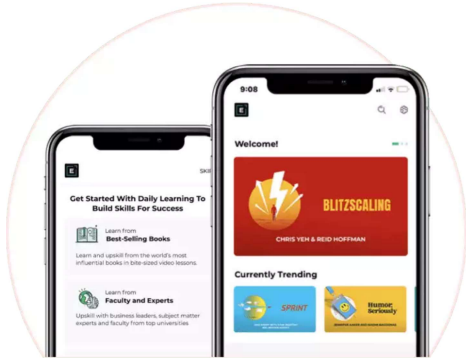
E

SKI

Get Started With Daily Learning To Build Skills For Success

Learn from
Best-Selling Books

Learn and upskill from the world's most influential books in bite-sized video lessons

Learn from
Faculty and Experts

Upskill with business leaders, subject matter experts and faculty from top universities

9:08

E

Welcome!

BLITZSCALING

CHRIS YEH & REID HOFFMAN

Currently Trending

SPRINT

Humor, Seriously

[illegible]